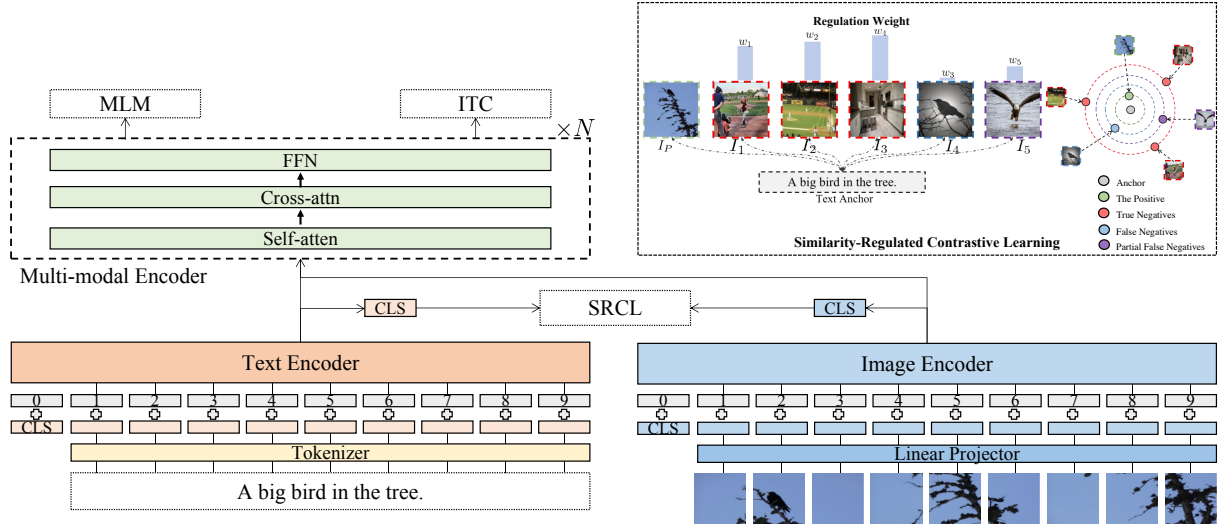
Regulation Weight

$w_1$ $w_2$ $w_4$ $w_3$ $w_5$

$I_P$ $I_1$ $I_2$ $I_3$ $I_4$ $I_5$

A big bird in the tree.

Text Anchor

Anchor

The Positive

True Negatives

False Negatives

Partial False Negatives

Similarity-Regulated Contrastive Learning

MLM

ITC

$\times N$

FFN

Cross-attn

Self-atten

Multi-modal Encoder

CLS

SRCL

CLS

Text Encoder

Image Encoder

0 1 2 3 4 5 6 7 8 9

CLS

Tokenizer

A big bird in the tree.

0 1 2 3 4 5 6 7 8 9

CLS

Linear Projector